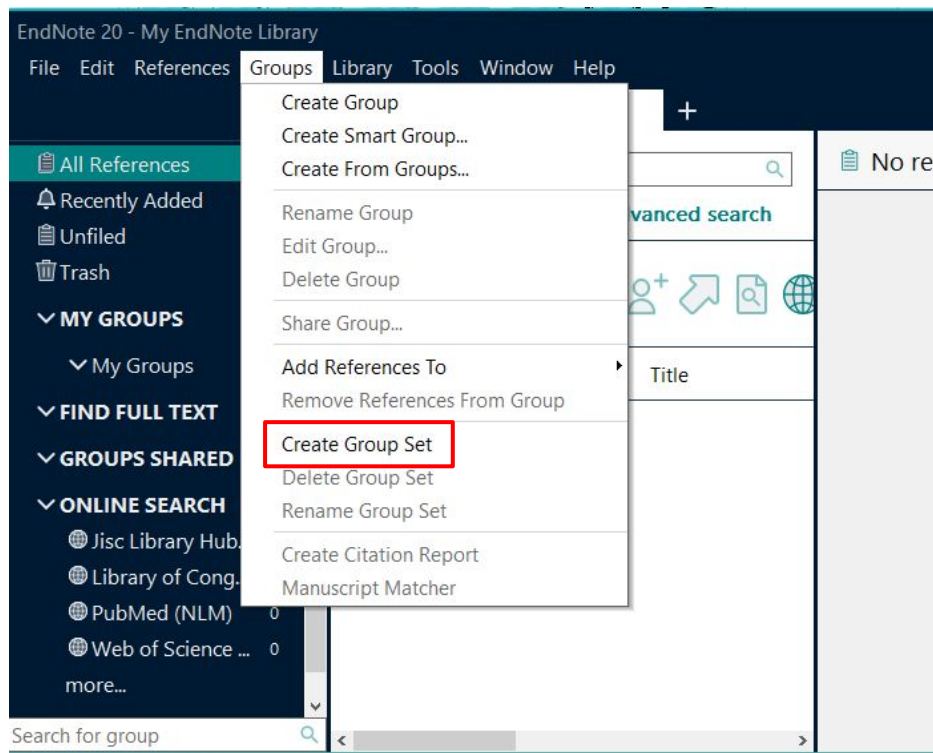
EndNote 20 - My EndNote Library
File Edit References Groups Library Tools Window Help

Create Group
Create Smart Group...
Create From Groups...
Rename Group
Edit Group...
Delete Group
Share Group...
Add References To
Remove References From Group
Create Group Set
Delete Group Set
Rename Group Set
Create Citation Report
Manuscript Matcher

+
All References
Recently Added
Unfiled
Trash
MY GROUPS
My Groups
FIND FULL TEXT
GROUPS SHARED
ONLINE SEARCH
Jisc Library Hub.
Library of Cong.
PubMed (NLM) 0
Web of Science ... 0
more...
Search for group

vanced search
Title
No re